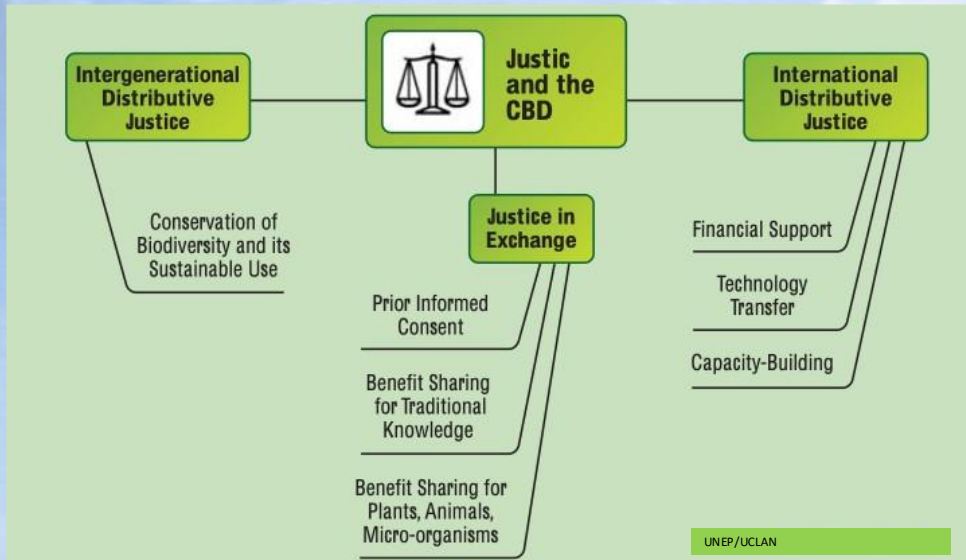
Justic and the CBD

Intergenerational Distributive Justice

Conservation of Biodiversity and its Sustainable Use

Justice in Exchange

Prior Informed Consent

Benefit Sharing for Traditional Knowledge

Benefit Sharing for Plants, Animals, Micro-organisms

International Distributive Justice

Financial Support

Technology Transfer

Capacity-Building

UNEP/UCLAN